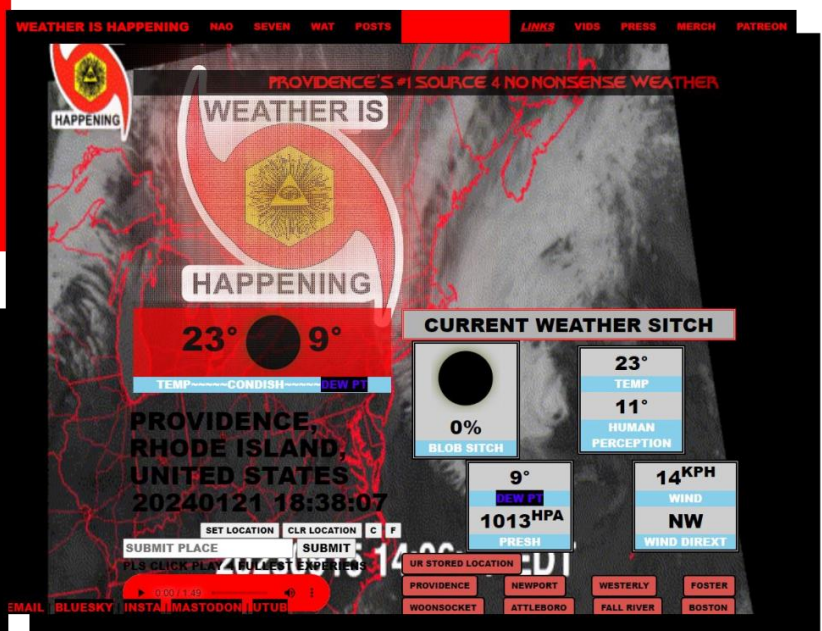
WEATHER IS HAPPENING NAO SEVEN WAT POSTS LINKS VIDS PRESS MERCH PATREON

HAPPENING

PROVIDENCE'S #1 SOURCE 4 NO NONSENSE WEATHER

WEATHER IS

HAPPENING

23° 9°

TEMP~~~~~CONDISH~~~~~DEW PT

PROVIDENCE, RHODE ISLAND, UNITED STATES 20240121 18:38:07

SET LOCATION CLR LOCATION C F

SUBMIT PLACE SUBMIT

PLS CLICK PLAY 4 FULLEST EXPERIENS

0:00 / 1:49

CURRENT WEATHER SITCH

0%
BLOB SITCH

23°
TEMP
11°
HUMAN PERCEPTION

9°
DEW PT
1013$^{HPA}$
PRESH

14$^{KPH}$
WIND
NW
WIND DIREXT

UR STORED LOCATION

PROVIDENCE NEWPORT WESTERLY FOSTER
WOONSOCKET ATTLEBORO FALL RIVER BOSTON

EMAIL BLUESKY INSTA MASTODON YUTUB